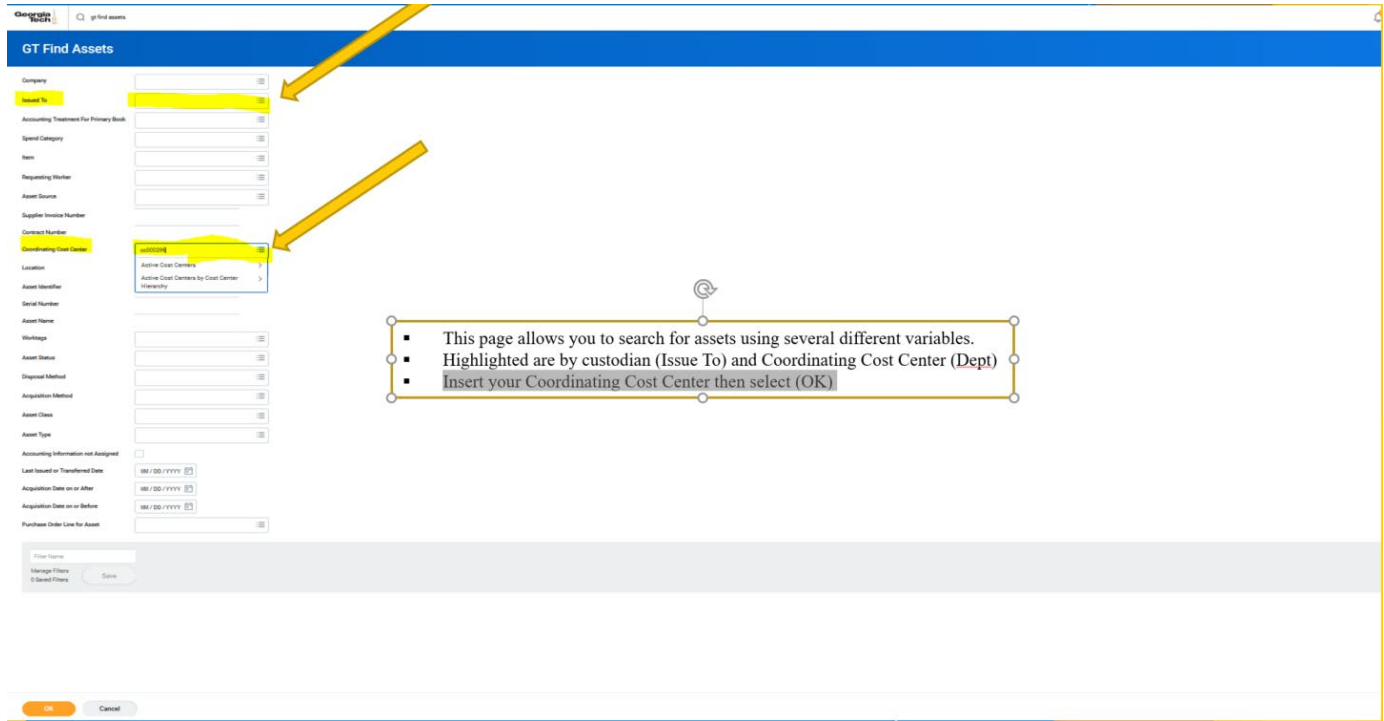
Georgia Tech

gt find assets

GT Find Assets

Company

Issued To

Accounting Treatment For Primary Book

Spend Category

Item

Requesting Worker

Asset Source

Supplier Invoice Number

Contract Number

Coordinating Cost Center

cc00299

Active Cost Centers

Active Cost Centers by Cost Center Hierarchy

Location

Asset Identifier

Serial Number

Asset Name

Worktags

Asset Status

Disposal Method

Acquisition Method

Asset Class

Asset Type

Accounting Information not Assigned

Last Issued or Transferred Date MM / DD / YYYY

Acquisition Date on or After MM / DD / YYYY

Acquisition Date on or Before MM / DD / YYYY

Purchase Order Line for Asset

Filter Name

Manage Filters
0 Saved Filters

Save

- This page allows you to search for assets using several different variables.
- Highlighted are by custodian (Issue To) and Coordinating Cost Center (Dept)
- Insert your Coordinating Cost Center then select (OK)

OK

Cancel